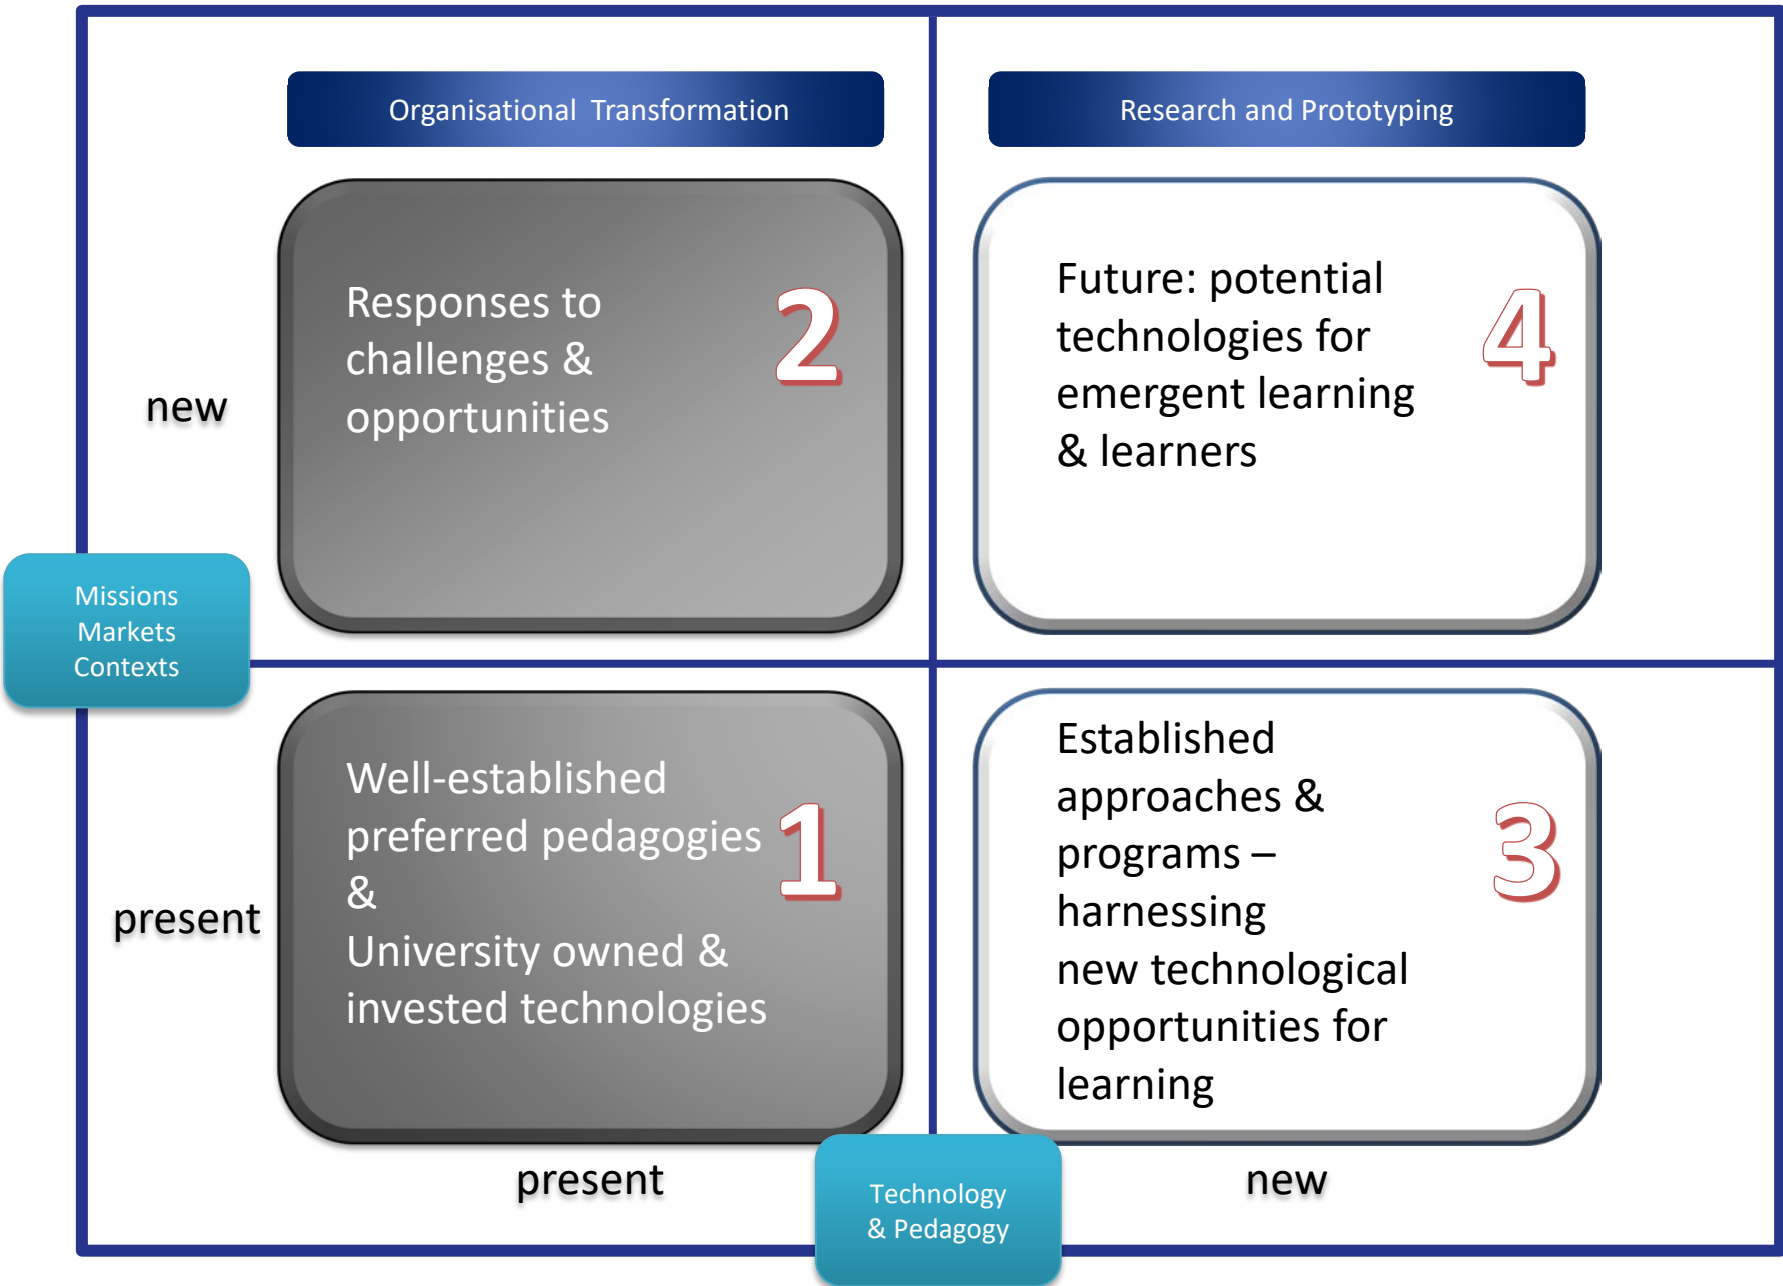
Organisational Transformation

Research and Prototyping

new

Responses to challenges & opportunities

2

Future: potential technologies for emergent learning & learners

4

Missions
Markets
Contexts

present

Well-established preferred pedagogies &
University owned & invested technologies

1

Established approaches & programs – harnessing
new technological opportunities for learning

3

present

Technology
& Pedagogy

new